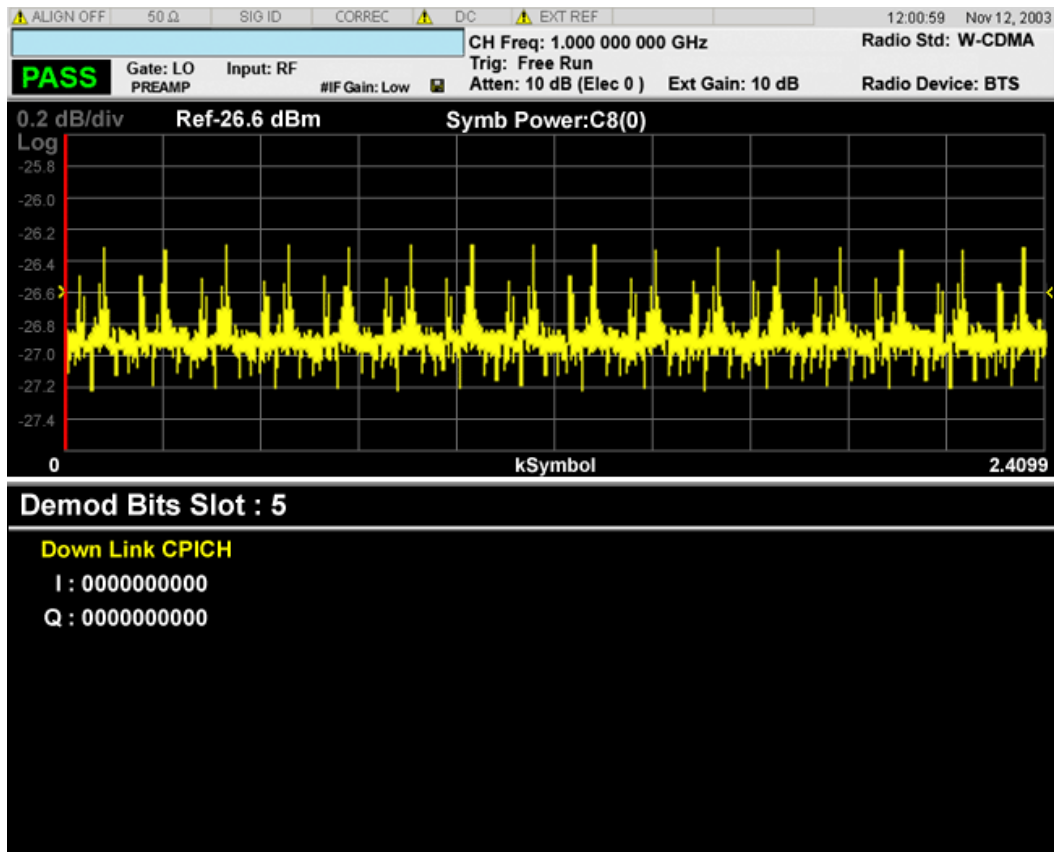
ALIGN OFF | 50 Ω | SIG ID | CORREC | DC | EXT REF | 12:00:59 Nov 12, 2003

CH Freq: 1.000 000 000 GHz
Radio Std: W-CDMA

PASS
Gate: LO
PREAMP
Input: RF
#IF Gain: Low
Trig: Free Run
Atten: 10 dB (Elec 0 )
Ext Gain: 10 dB
Radio Device: BTS

0.2 dB/div
Ref-26.6 dBm
Symb Power:C8(0)
Log
-25.8
-26.0
-26.2
-26.4
-26.6
-26.8
-27.0
-27.2
-27.4
0
kSymbol
2.4099

Demod Bits Slot : 5

Down Link CPICH
I : 0000000000
Q : 0000000000